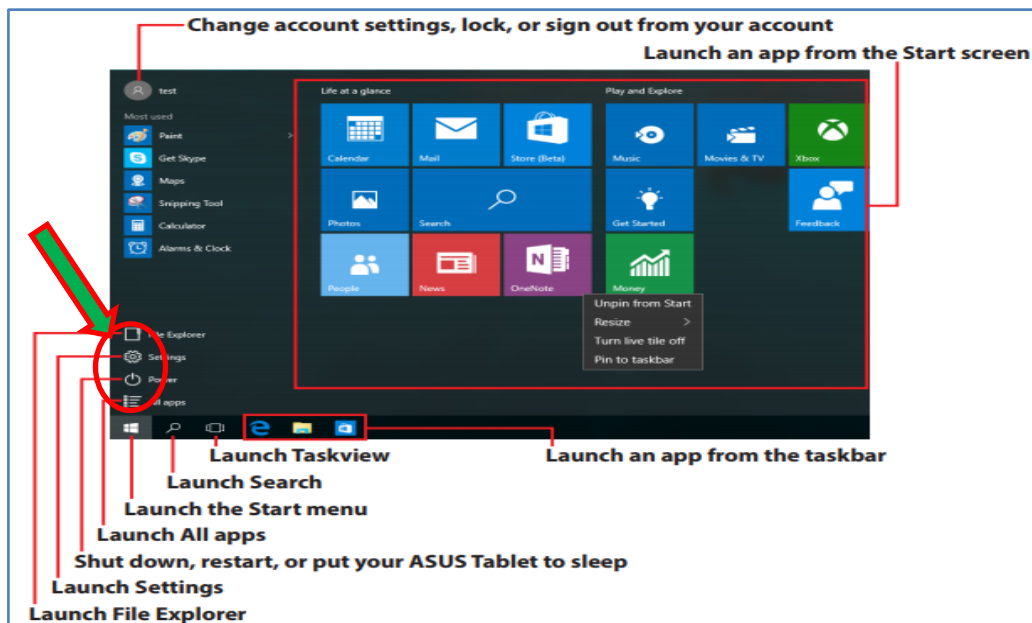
Change account settings, lock, or sign out from your account

Launch an app from the Start screen

test

Most used

Paint

Get Skype

Maps

Snipping Tool

Calculator

Alarms & Clock

File Explorer

Settings

Power

All apps

Life at a glance

Calendar

Mail

Store (Beta)

Photos

Search

People

News

OneNote

Play and Explore

Music

Movies & TV

Xbox

Get Started

Feedback

Money

Unpin from Start

Resize

Turn live tile off

Pin to taskbar

Launch Taskview

Launch an app from the taskbar

Launch Search

Launch the Start menu

Launch All apps

Shut down, restart, or put your ASUS Tablet to sleep

Launch Settings

Launch File Explorer